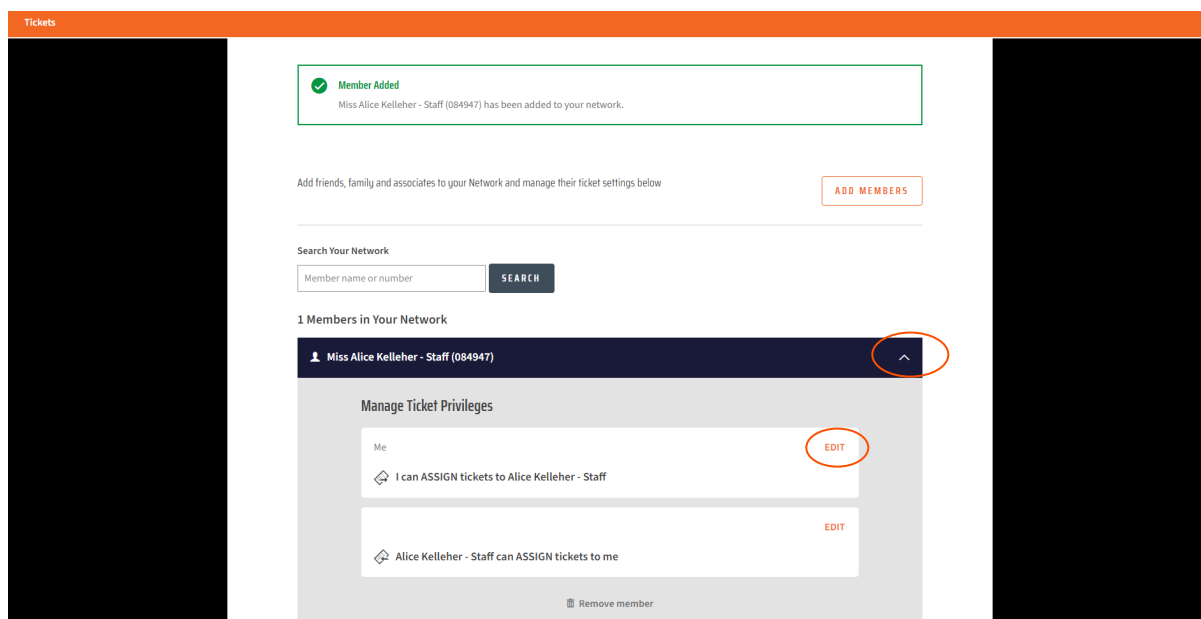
Tickets

Member Added
Miss Alice Kelleher - Staff (084947) has been added to your network.

Add friends, family and associates to your Network and manage their ticket settings below

ADD MEMBERS

Search Your Network

Member name or number

SEARCH

1 Members in Your Network

Miss Alice Kelleher - Staff (084947)

Manage Ticket Privileges

Me

EDIT

I can ASSIGN tickets to Alice Kelleher - Staff

EDIT

Alice Kelleher - Staff can ASSIGN tickets to me

Remove member